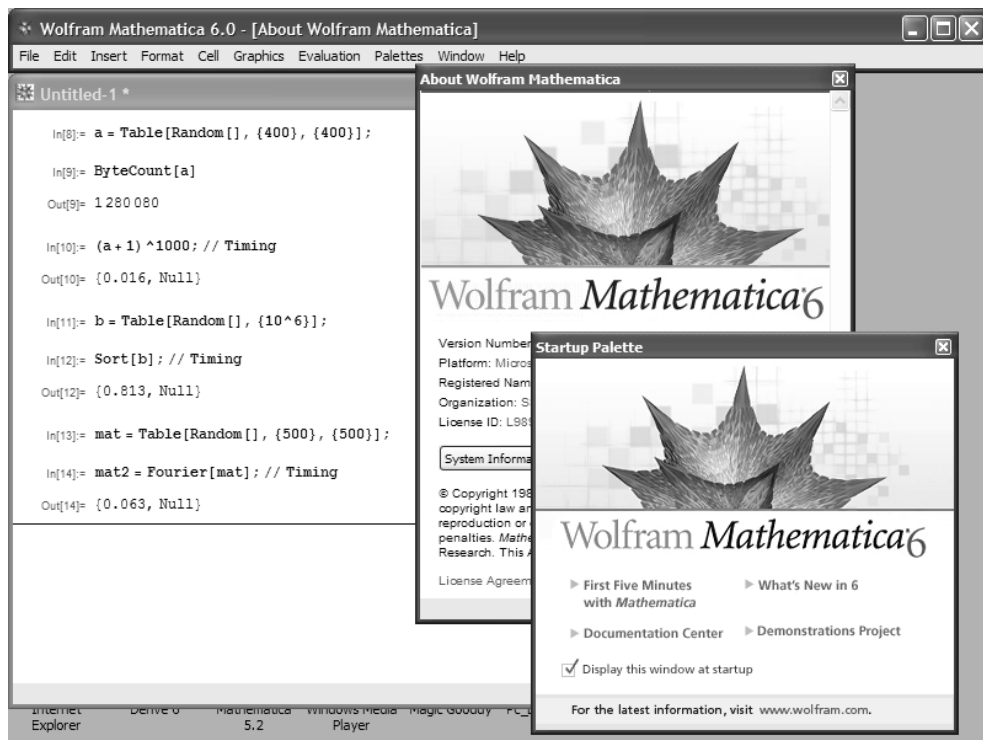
Wolfram Mathematica 6.0 - [About Wolfram Mathematica]

File Edit Insert Format Cell Graphics Evaluation Palettes Window Help

Untitled-1 *

In[8]:= a = Table[Random[], {400}, {400}];

In[9]:= ByteCount[a]

Out[9]= 1 280 080

In[10]:= (a + 1) ^1000; // Timing

Out[10]= {0.016, Null}

In[11]:= b = Table[Random[], {10^6}];

In[12]:= Sort[b]; // Timing

Out[12]= {0.813, Null}

In[13]:= mat = Table[Random[], {500}, {500}];

In[14]:= mat2 = Fourier[mat]; // Timing

Out[14]= {0.063, Null}

About Wolfram Mathematica

Wolfram Mathematica 6

Version Number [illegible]
Platform: Micros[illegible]
Registered Nam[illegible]
Organization: S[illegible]
License ID: L98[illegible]

System Informa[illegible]

© Copyright 198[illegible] copyright law an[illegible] reproduction or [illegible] penalties. Mathe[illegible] Research. This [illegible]

License Agreem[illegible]

Startup Palette

Wolfram Mathematica 6

First Five Minutes with Mathematica

What's New in 6

Documentation Center

Demonstrations Project

Display this window at startup

For the latest information, visit www.wolfram.com.

Internet Explorer

Derive 6

Mathematica 5.2

Windows Media Player

Magic Goody

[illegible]